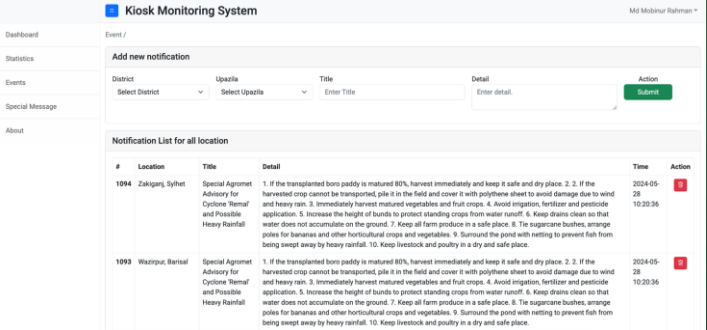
Kiosk Monitoring System

Md Mobinur Rahman

Dashboard

Statistics

Events

Special Message

About

Event /

Add new notification

District
Select District

Upazila
Select Upazila

Title
Enter Title

Detail
Enter detail.

Action
Submit

Notification List for all location

| # | Location | Title | Detail | Time | Action |
|---|---|---|---|---|---|
| 1094 | Zakiganj, Sylhet | Special Agromet Advisory for Cyclone 'Remal' and Possible Heavy Rainfall | 1. If the transplanted boro paddy is matured 80%, harvest immediately and keep it safe and dry place. 2. 2. If the harvested crop cannot be transported, pile it in the field and cover it with polythene sheet to avoid damage due to wind and heavy rain. 3. Immediately harvest matured vegetables and fruit crops. 4. Avoid irrigation, fertilizer and pesticide application. 5. Increase the height of bunds to protect standing crops from water runoff. 6. Keep drains clean so that water does not accumulate on the ground. 7. Keep all farm produce in a safe place. 8. Tie sugarcane bushes, arrange poles for bananas and other horticultural crops and vegetables. 9. Surround the pond with netting to prevent fish from being swept away by heavy rainfall. 10. Keep livestock and poultry in a dry and safe place. | 2024-05-28 10:20:36 | |
| 1093 | Wazirpur, Barisal | Special Agromet Advisory for Cyclone 'Remal' and Possible Heavy Rainfall | 1. If the transplanted boro paddy is matured 80%, harvest immediately and keep it safe and dry place. 2. 2. If the harvested crop cannot be transported, pile it in the field and cover it with polythene sheet to avoid damage due to wind and heavy rain. 3. Immediately harvest matured vegetables and fruit crops. 4. Avoid irrigation, fertilizer and pesticide application. 5. Increase the height of bunds to protect standing crops from water runoff. 6. Keep drains clean so that water does not accumulate on the ground. 7. Keep all farm produce in a safe place. 8. Tie sugarcane bushes, arrange poles for bananas and other horticultural crops and vegetables. 9. Surround the pond with netting to prevent fish from being swept away by heavy rainfall. 10. Keep livestock and poultry in a dry and safe place. | 2024-05-28 10:20:36 | |